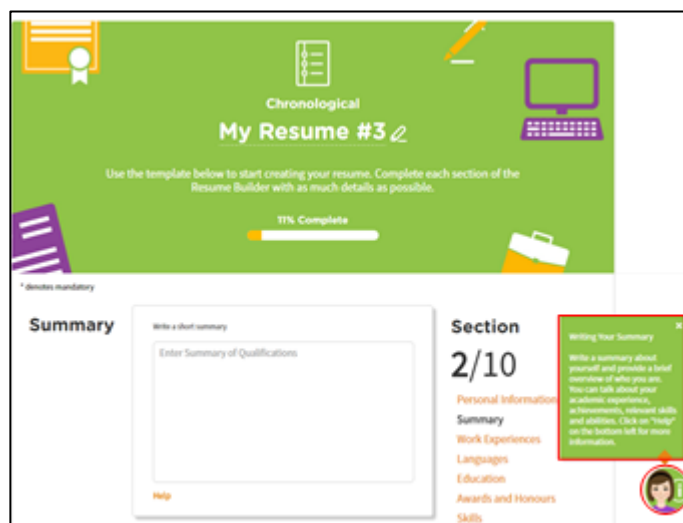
Chronological

My Resume #3

Use the template below to start creating your resume. Complete each section of the Resume Builder with as much details as possible.

11% Complete

* denotes mandatory

Summary

Write a short summary

Enter Summary of Qualifications

Help

Section

2/10

Personal Information

Summary

Work Experiences

Languages

Education

Awards and Honours

Skills

Writing Your Summary

×

Write a summary about yourself and provide a brief overview of who you are. You can talk about your academic experience, achievements, relevant skills and abilities. Click on "Help" on the bottom left for more information.